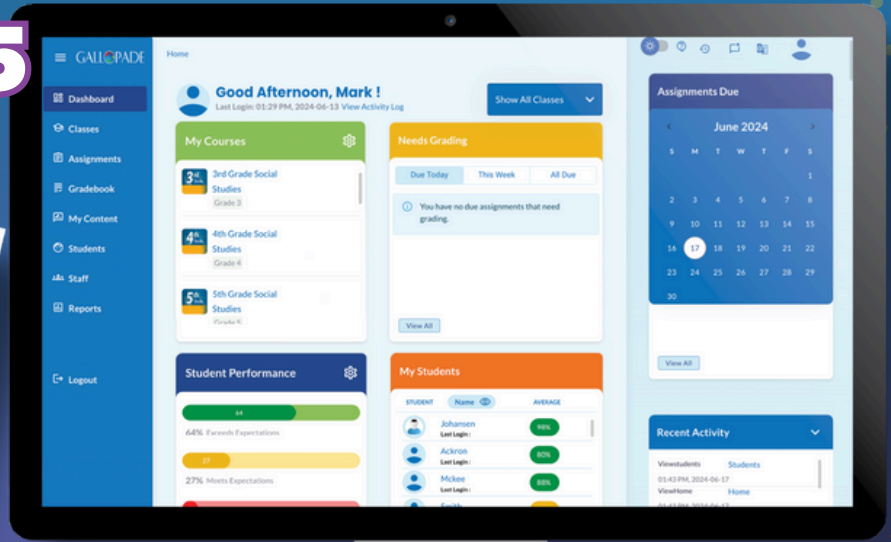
5

GALLOPADE

Dashboard
Classes
Assignments
Gradebook
My Content
Students
Staff
Reports

Logout

Home

Good Afternoon, Mark !
Last Login: 01:29 PM, 2024-06-13 View Activity Log

Show All Classes

My Courses

3rd Grade Social Studies
Grade 3

4th Grade Social Studies
Grade 4

5th Grade Social Studies
Grade 5

Needs Grading

Due Today | This Week | All Due

You have no due assignments that need grading.

View All

Assignments Due

June 2024

| S | M | T | W | T | F | S |
|---|---|---|---|---|---|---|
| | | | | | | 1 |
| 2 | 3 | 4 | 5 | 6 | 7 | 8 |
| 9 | 10 | 11 | 12 | 13 | 14 | 15 |
| 16 | 17 | 18 | 19 | 20 | 21 | 22 |
| 23 | 24 | 25 | 26 | 27 | 28 | 29 |
| 30 | | | | | | |

View All

Student Performance

64
64% Exceeds Expectations

27
27% Meets Expectations

My Students

STUDENT | Name | AVERAGE

Johansen
Last Login: 
98%

Ackron
Last Login:
80%

Mckee
Last Login:
88%

Smith

Recent Activity

Viewstudents Students
01:43 PM, 2024-06-17
ViewHome Home
01:43 PM, 2024-06-17